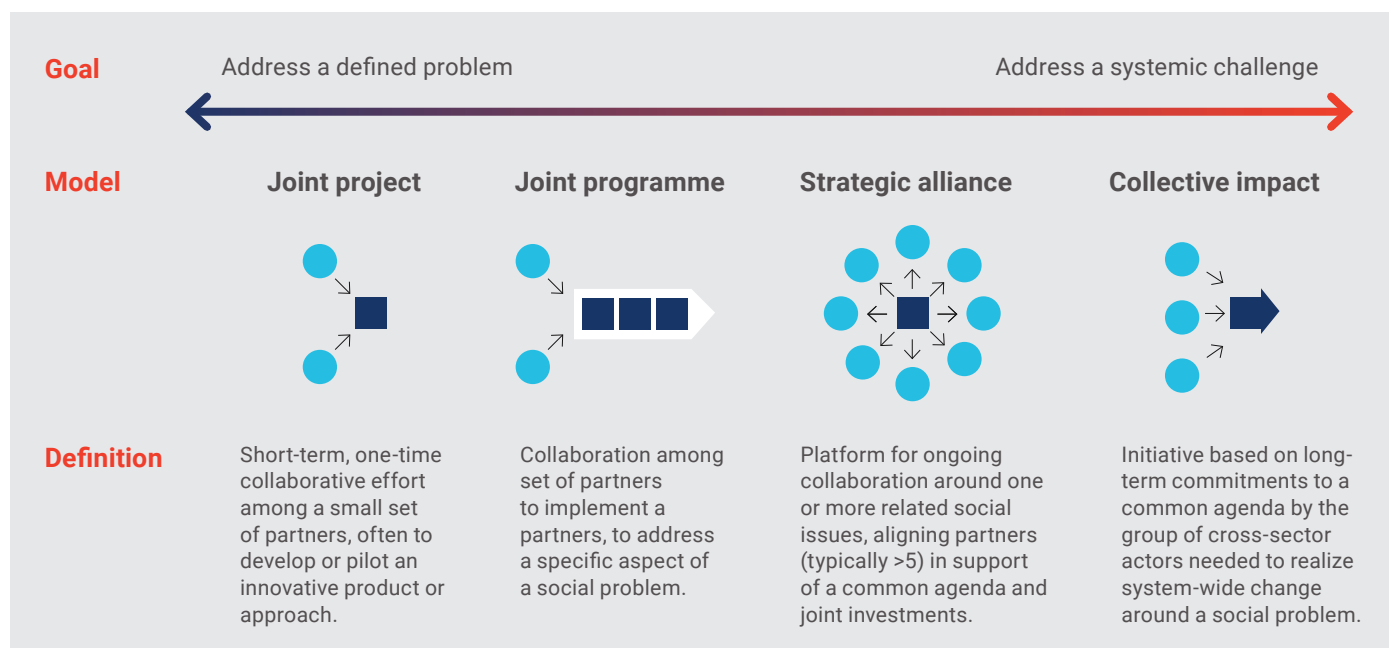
Goal

Address a defined problem

Address a systemic challenge

Model

Joint project

Joint programme

Strategic alliance

Collective impact

Definition

Short-term, one-time collaborative effort among a small set of partners, often to develop or pilot an innovative product or approach.

Collaboration among set of partners to implement a partners, to address a specific aspect of a social problem.

Platform for ongoing collaboration around one or more related social issues, aligning partners (typically >5) in support of a common agenda and joint investments.

Initiative based on long-term commitments to a common agenda by the group of cross-sector actors needed to realize system-wide change around a social problem.